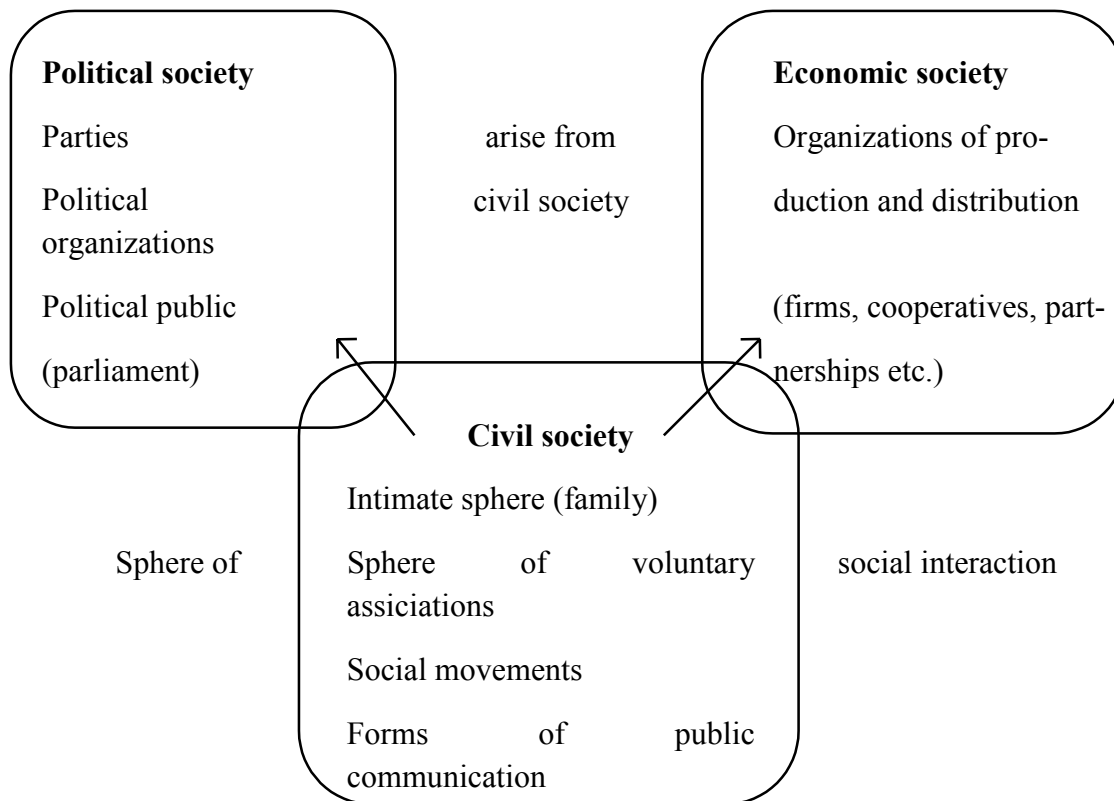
**Political society**

Parties

Political organizations

Political public (parliament)

arise from civil society

**Economic society**

Organizations of production and distribution

(firms, cooperatives, partnerships etc.)

**Civil society**

Intimate sphere (family)

Sphere of

Sphere of voluntary assiciations

social interaction

Social movements

Forms of public communication